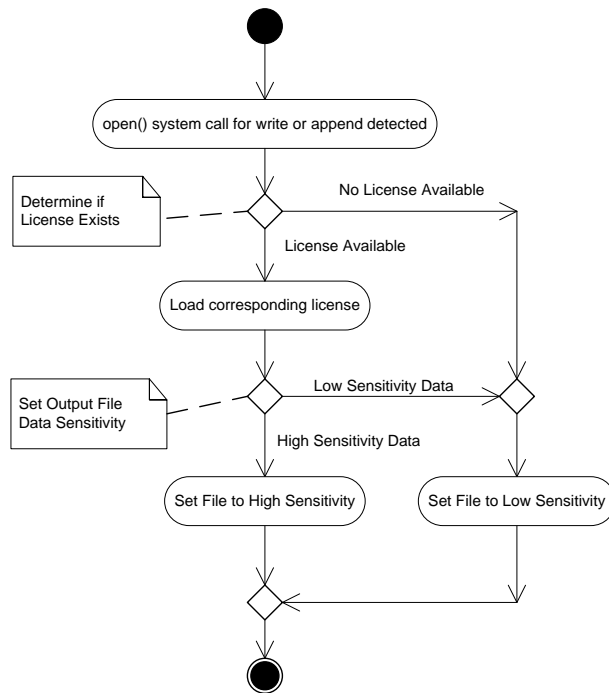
open() system call for write or append detected

Determine if License Exists

No License Available

License Available

Load corresponding license

Set Output File Data Sensitivity

Low Sensitivity Data

High Sensitivity Data

Set File to High Sensitivity

Set File to Low Sensitivity